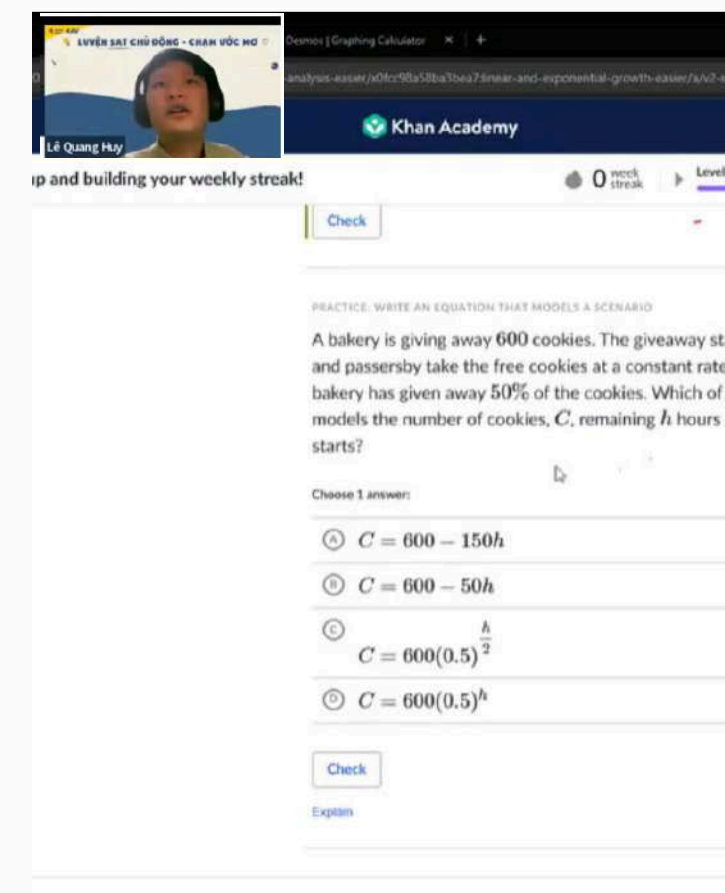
LUYỆN SAT CHỦ ĐỘNG - CHẠM ƯỚC MƠ
Lê Quang Huy

Desmos | Graphing Calculator

analysis-easier/x0fcc98a58ba3bea7:linear-and-exponential-growth-easier/a/v2-

Khan Academy

up and building your weekly streak!

0 week streak

Level

Check

PRACTICE: WRITE AN EQUATION THAT MODELS A SCENARIO

A bakery is giving away 600 cookies. The giveaway st and passersby take the free cookies at a constant rate bakery has given away 50% of the cookies. Which of models the number of cookies, $C$, remaining $h$ hours starts?

Choose 1 answer:

Ⓐ $C = 600 - 150h$

Ⓑ $C = 600 - 50h$

Ⓒ $C = 600(0.5)^{\frac{h}{2}}$

Ⓓ $C = 600(0.5)^{h}$

Check

Explain